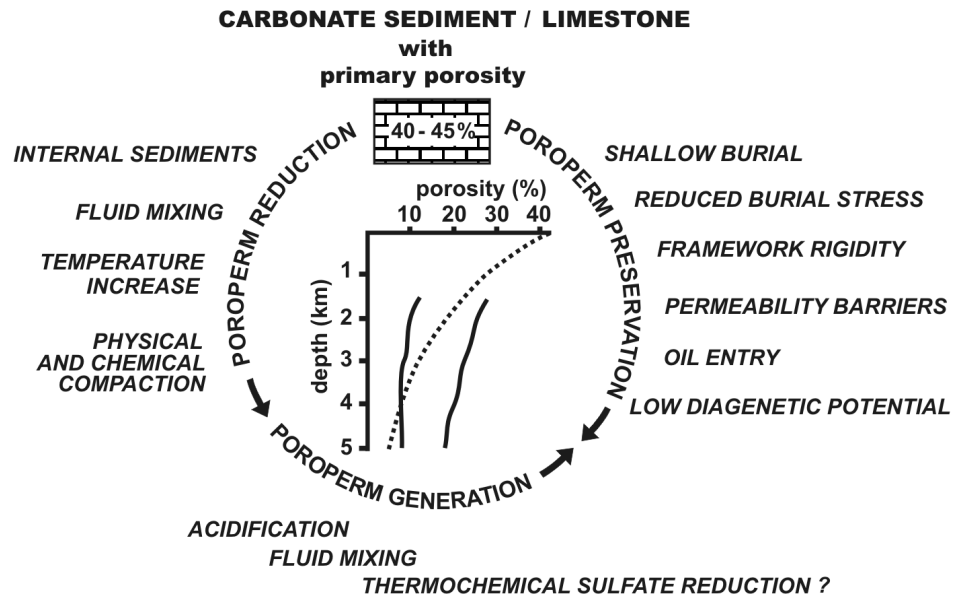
CARBONATE SEDIMENT / LIMESTONE
with
primary porosity

40 - 45%

POROPERM REDUCTION

POROPERM PRESERVATION

INTERNAL SEDIMENTS

FLUID MIXING

TEMPERATURE INCREASE

PHYSICAL AND CHEMICAL COMPACTION

SHALLOW BURIAL

REDUCED BURIAL STRESS

FRAMEWORK RIGIDITY

PERMEABILITY BARRIERS

OIL ENTRY

LOW DIAGENETIC POTENTIAL

porosity (%)
10 20 30 40

depth (km)
1
2
3
4
5

POROPERM GENERATION

ACIDIFICATION

FLUID MIXING

THERMOCHEMICAL SULFATE REDUCTION ?